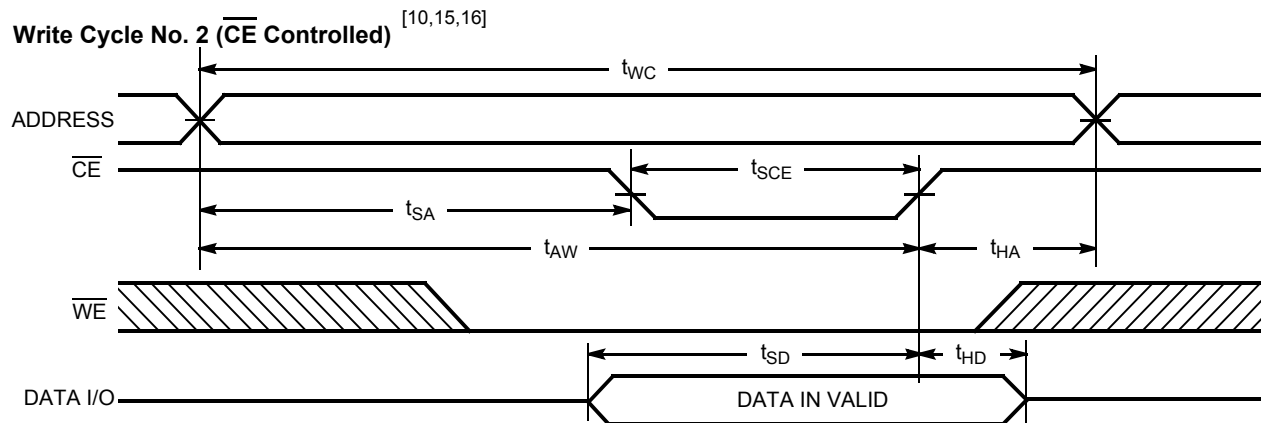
Write Cycle No. 2 ($\overline{CE}$ Controlled) $^{[10,15,16]}$

$t_{WC}$

ADDRESS

$\overline{CE}$

$t_{SCE}$

$t_{SA}$

$t_{AW}$

$t_{HA}$

$\overline{WE}$

$t_{SD}$

$t_{HD}$

DATA I/O

DATA IN VALID